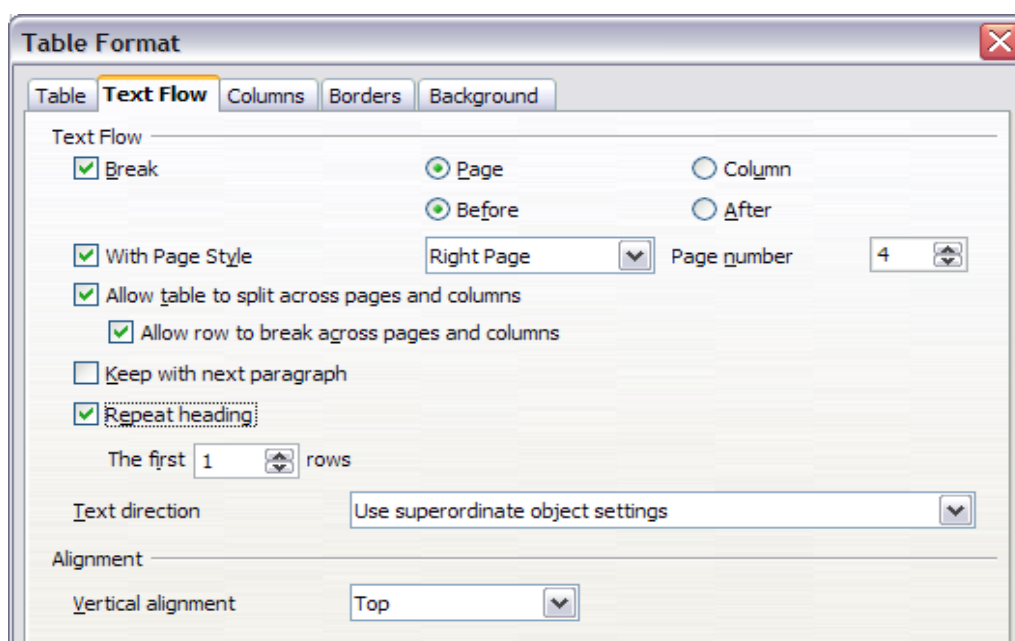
Table Format

Table | Text Flow | Columns | Borders | Background

Text Flow

Break
Page
Column
Before
After

With Page Style
Right Page
Page number
4

Allow table to split across pages and columns
Allow row to break across pages and columns

Keep with next paragraph

Repeat heading

The first 1 rows

Text direction
Use superordinate object settings

Alignment

Vertical alignment
Top